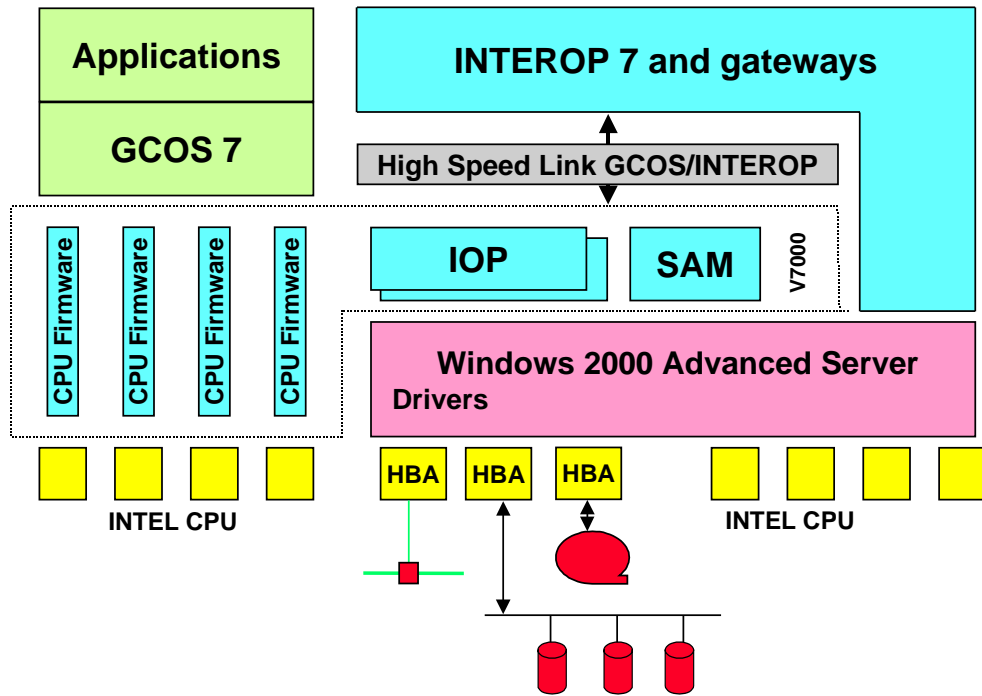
Applications

GCOS 7

INTEROP 7 and gateways

High Speed Link GCOS/INTEROP

CPU Firmware

CPU Firmware

CPU Firmware

CPU Firmware

IOP

SAM

V7000

Windows 2000 Advanced Server

Drivers

HBA

HBA

HBA

INTEL CPU

INTEL CPU